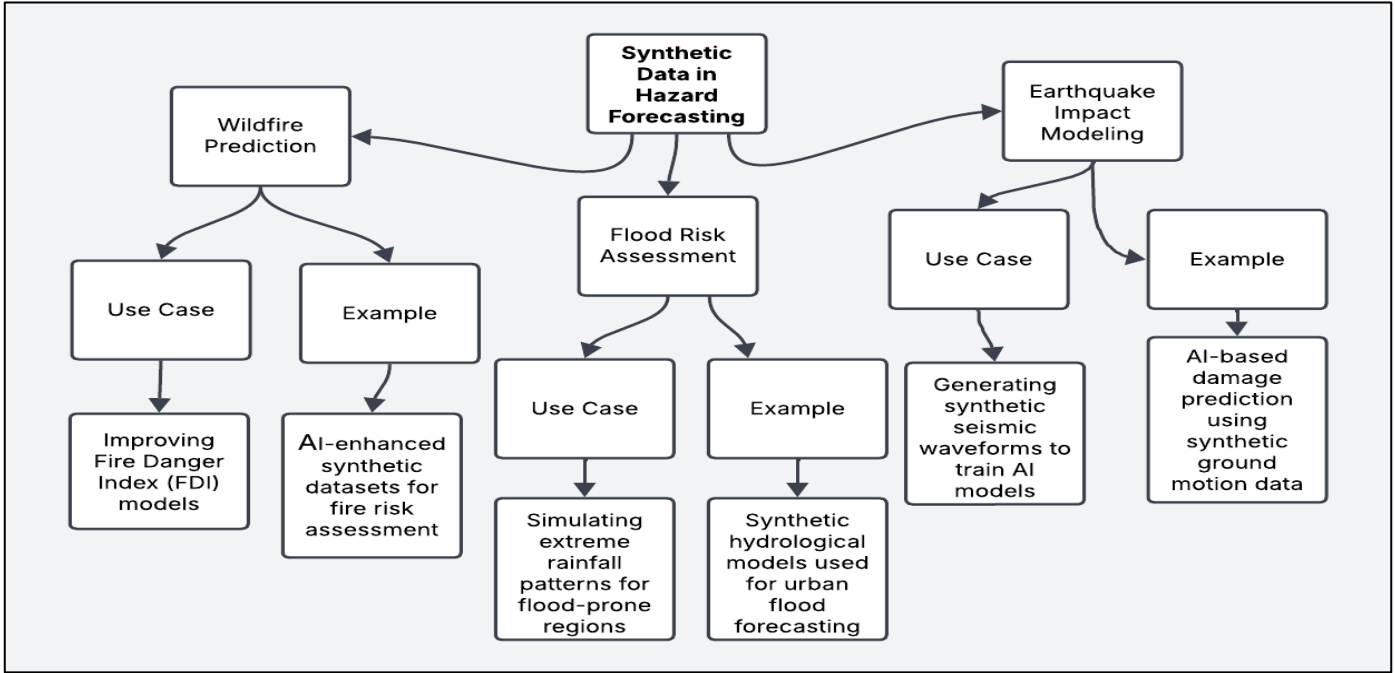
Synthetic Data in Hazard Forecasting

Wildfire Prediction

Use Case

Improving Fire Danger Index (FDI) models

Example

AI-enhanced synthetic datasets for fire risk assessment

Flood Risk Assessment

Use Case

Simulating extreme rainfall patterns for flood-prone regions

Example

Synthetic hydrological models used for urban flood forecasting

Earthquake Impact Modeling

Use Case

Generating synthetic seismic waveforms to train AI models

Example

AI-based damage prediction using synthetic ground motion data